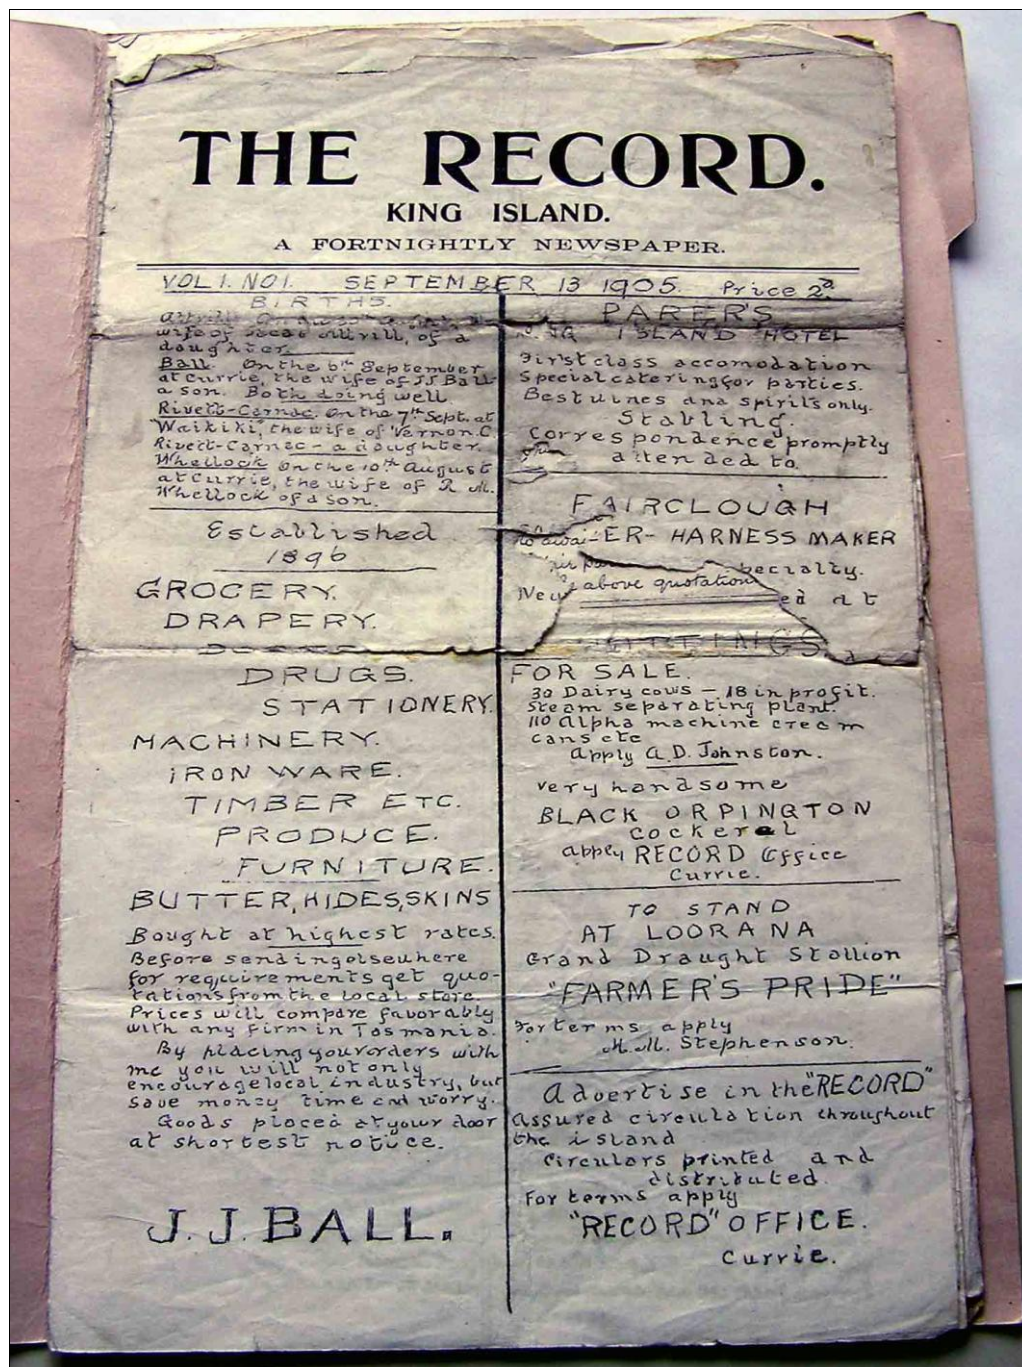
THE RECORD.
KING ISLAND.
A FORTNIGHTLY NEWSPAPER.

VOL I. NO I. SEPTEMBER 13 1905. Price 2d

BIRTHS.
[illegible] On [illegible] the wife of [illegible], of a daughter
Ball. On the 6th September at Currie, the wife of J.J. Ball a son. Both doing well
Rivett-Carnac. On the 7th Sept. at Waikiki, the wife of Vernon C. Rivett-Carnac - a daughter.
Whellock. On the 10th August at Currie, the wife of R. M. Whellock of a son.

Established
1896

GROCERY.
DRAPERY.
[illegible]
DRUGS.
STATIONERY.
MACHINERY.
IRON WARE.
TIMBER ETC.
PRODUCE.
FURNITURE.
BUTTER, HIDES, SKINS
Bought at highest rates.
Before sending elsewhere for requirements get quotations from the local store. Prices will compare favorably with any firm in Tasmania.
By placing your orders with me you will not only encourage local industry, but save money time and worry.
Goods placed at your door at shortest notice.

J. J. BALL.

PARER'S
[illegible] ISLAND HOTEL
First class accomodation
Special catering for parties.
Best wines and spirits only.
Stabling.
Correspondence promptly attended to.

FAIRCLOUGH
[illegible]-ER- HARNESS MAKER
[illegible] specialty.
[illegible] above quotation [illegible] ed at

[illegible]

FOR SALE.
30 Dairy cows - 18 in profit.
Steam separating plant.
110 Alpha machine cream cans etc
Apply A.D. Johnston.

Very handsome
BLACK ORPINGTON
Cockeral
apply RECORD Office
Currie.

TO STAND
AT LOORANA
Grand Draught Stallion
"FARMER'S PRIDE"
For terms apply
M. M. Stephenson.

Advertise in the "RECORD"
Assured circulation throughout the island
Circulars printed and distributed
For terms apply
"RECORD" OFFICE.
Currie.